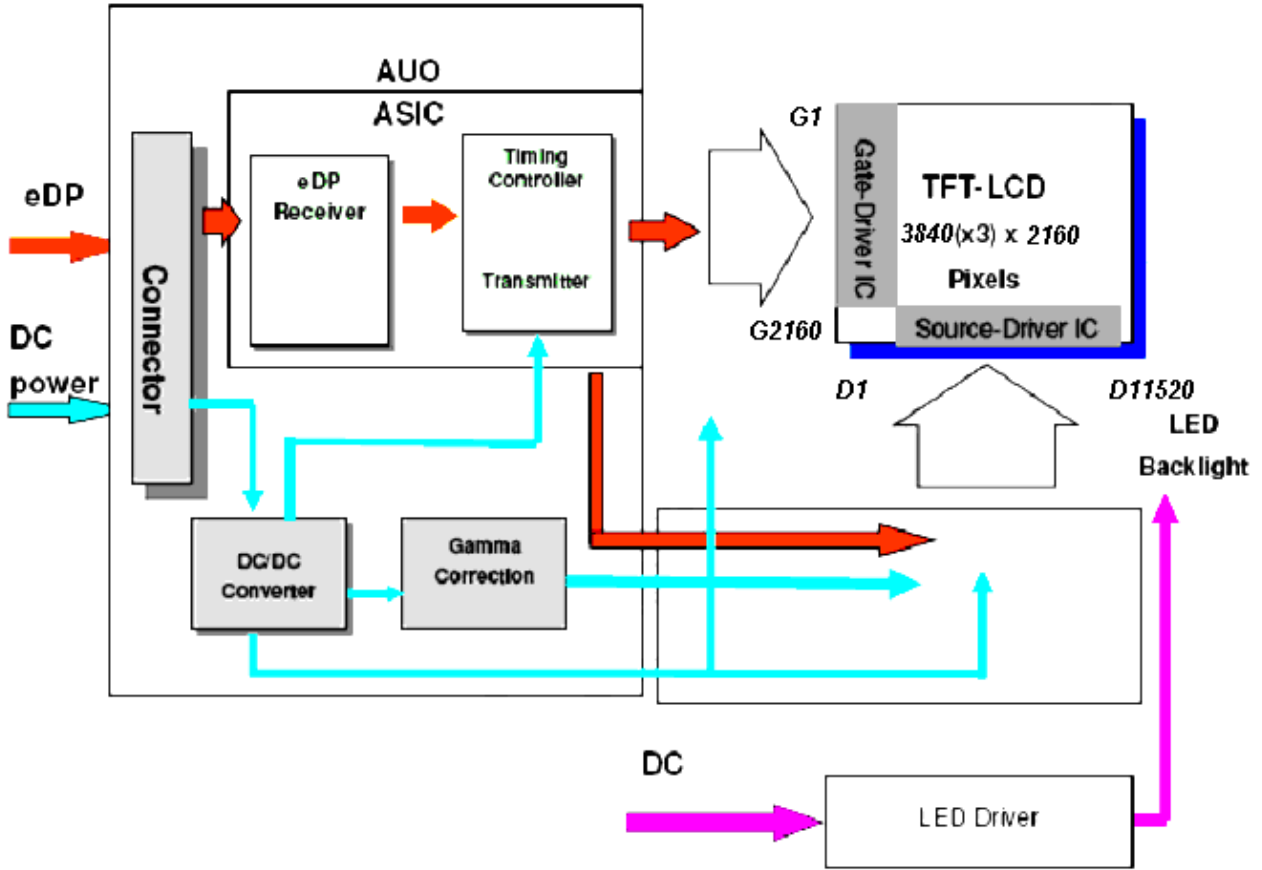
AUO

ASIC

eDP

DC power

Connector

eDP Receiver

Timing Controller

Transmitter

G1

G2160

Gate-Driver IC

TFT-LCD

3840(x3) x 2160

Pixels

Source-Driver IC

D1

D11520

LED Backlight

DC/DC Converter

Gamma Correction

DC

LED Driver